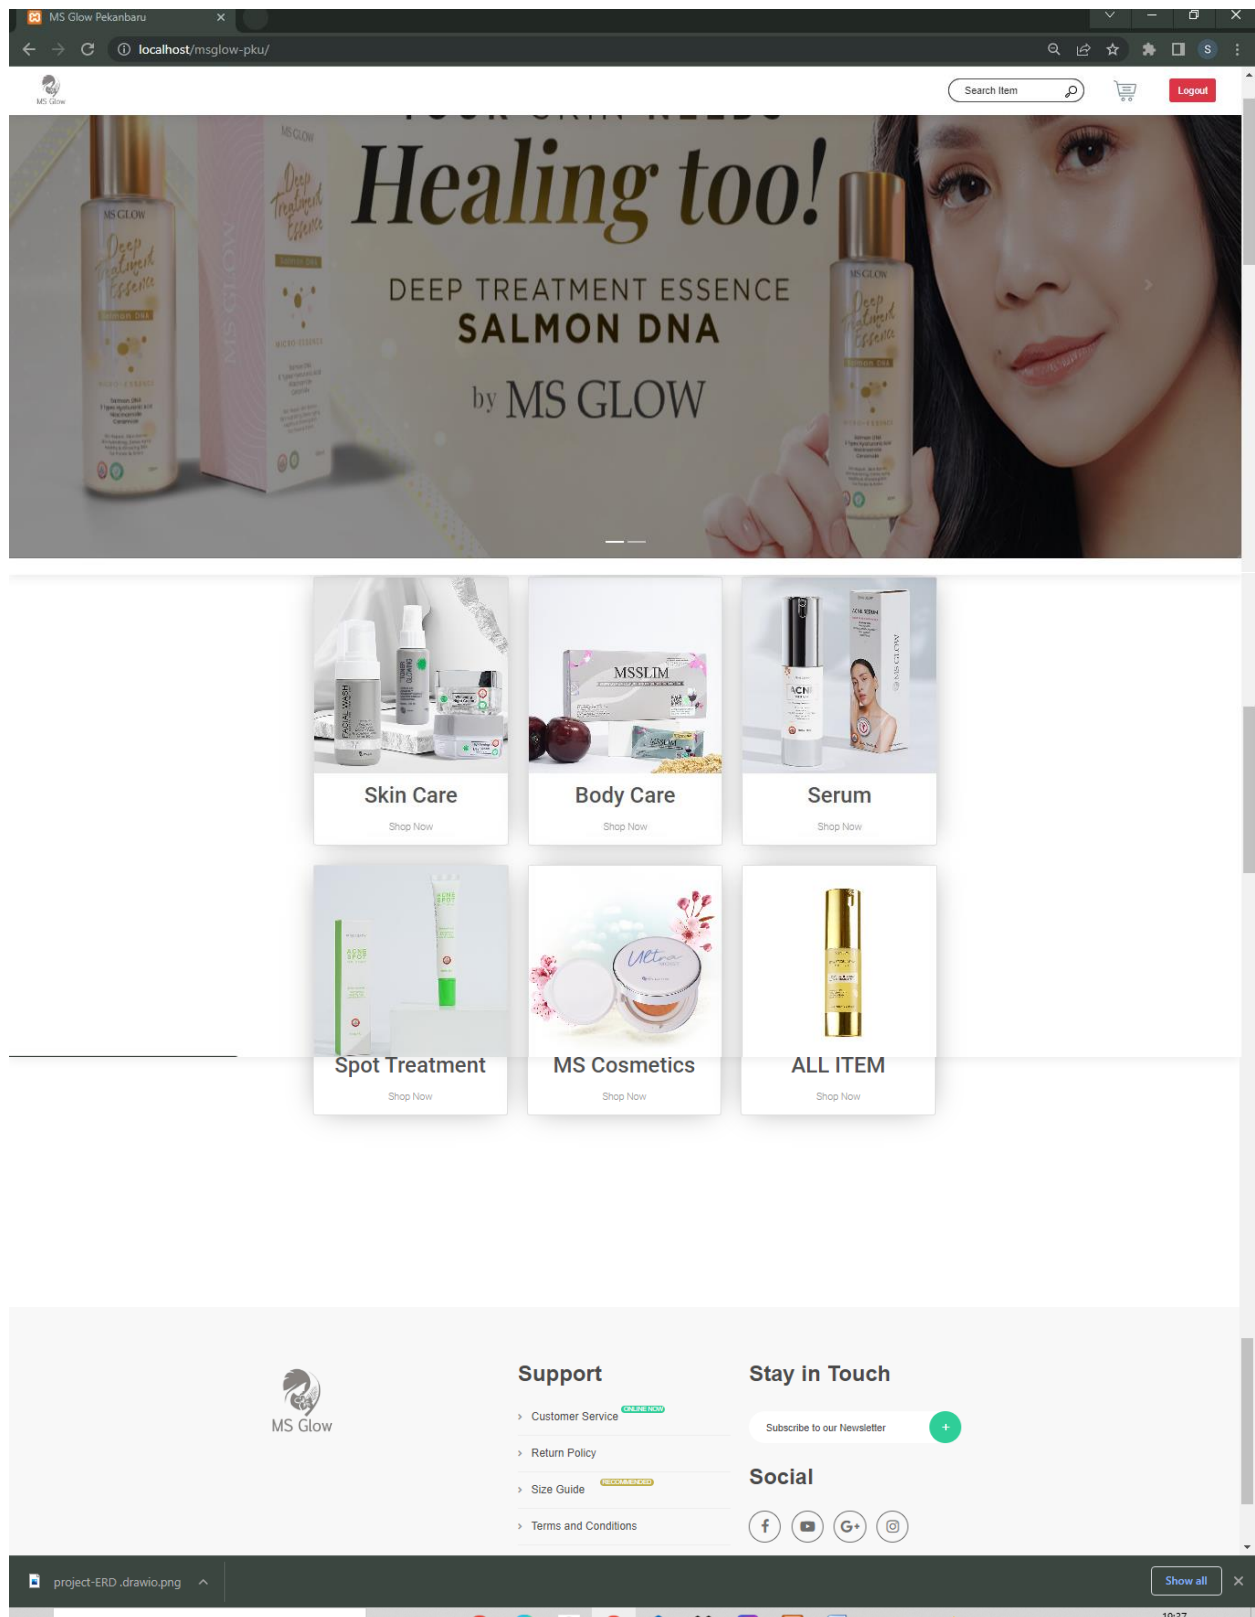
MS Glow Pekanbaru

localhost/msglow-pku/

MS Glow

Search Item

Logout

Healing too!

DEEP TREATMENT ESSENCE
SALMON DNA

by MS GLOW

Skin Care
Shop Now

Body Care
Shop Now

Serum
Shop Now

Spot Treatment
Shop Now

MS Cosmetics
Shop Now

ALL ITEM
Shop Now

MS Glow

Support

Customer Service ONLINE NOW

Return Policy

Size Guide RECOMMENDED

Terms and Conditions

Stay in Touch

Subscribe to our Newsletter

+

Social

project-ERD.drawio.png

Show all